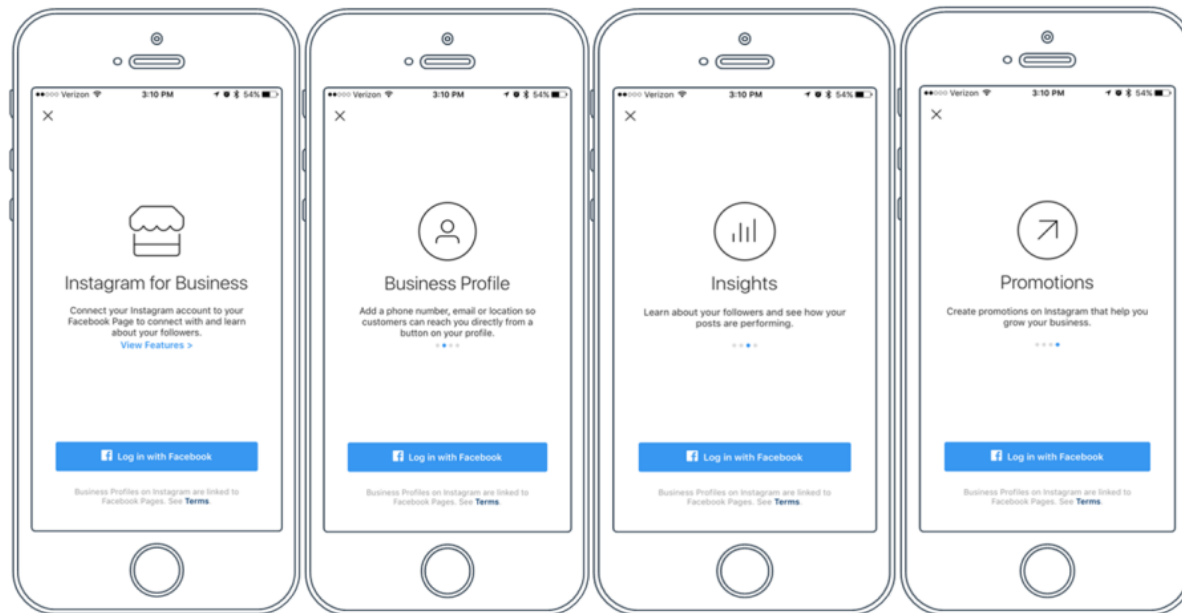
●●○○○ Verizon
3:10 PM
54%
×

Instagram for Business

Connect your Instagram account to your Facebook Page to connect with and learn about your followers.
View Features >

Log in with Facebook

Business Profiles on Instagram are linked to Facebook Pages. See Terms.

●●○○○ Verizon
3:10 PM
54%
×

Business Profile

Add a phone number, email or location so customers can reach you directly from a button on your profile.

Log in with Facebook

Business Profiles on Instagram are linked to Facebook Pages. See Terms.

●●○○○ Verizon
3:10 PM
54%
×

Insights

Learn about your followers and see how your posts are performing.

Log in with Facebook

Business Profiles on Instagram are linked to Facebook Pages. See Terms.

●●○○○ Verizon
3:10 PM
54%
×

Promotions

Create promotions on Instagram that help you grow your business.

Log in with Facebook

Business Profiles on Instagram are linked to Facebook Pages. See Terms.